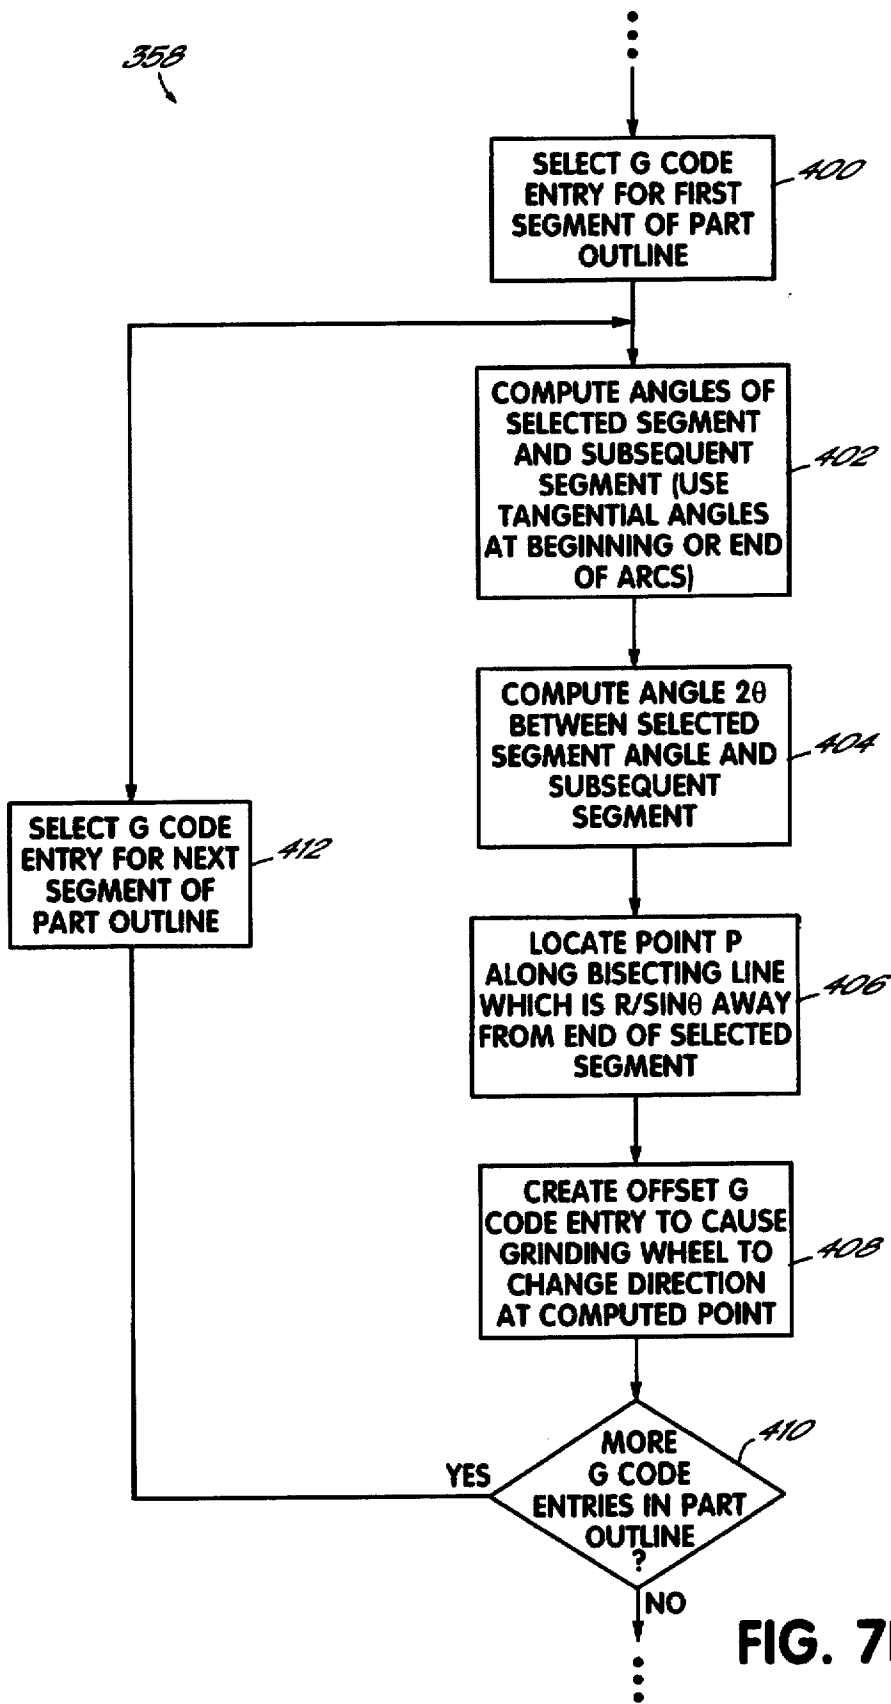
358

SELECT G CODE ENTRY FOR FIRST SEGMENT OF PART OUTLINE

400

COMPUTE ANGLES OF SELECTED SEGMENT AND SUBSEQUENT SEGMENT (USE TANGENTIAL ANGLES AT BEGINNING OR END OF ARCS)

402

COMPUTE ANGLE 2θ BETWEEN SELECTED SEGMENT ANGLE AND SUBSEQUENT SEGMENT

404

SELECT G CODE ENTRY FOR NEXT SEGMENT OF PART OUTLINE

412

LOCATE POINT P ALONG BISECTING LINE WHICH IS R/SINθ AWAY FROM END OF SELECTED SEGMENT

406

CREATE OFFSET G CODE ENTRY TO CAUSE GRINDING WHEEL TO CHANGE DIRECTION AT COMPUTED POINT

408

410

YES

MORE G CODE ENTRIES IN PART OUTLINE ?

NO

FIG. 7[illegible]